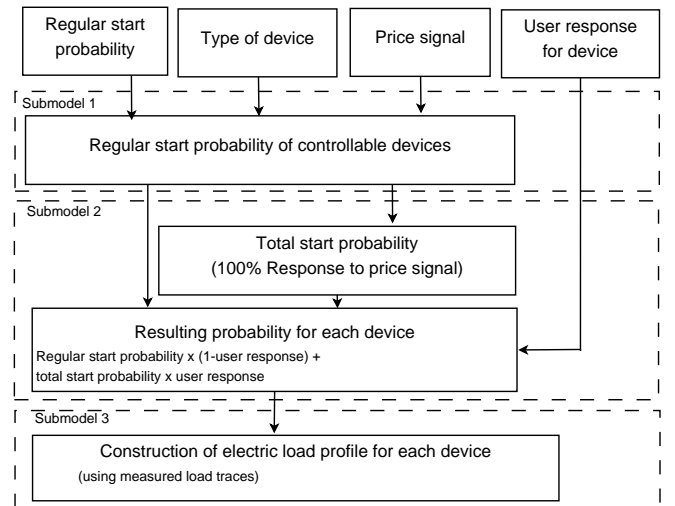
Regular start probability

Type of device

Price signal

User response for device

Submodel 1

Regular start probability of controllable devices

Submodel 2

Total start probability
(100% Response to price signal)

Resulting probability for each device
Regular start probability x (1-user response) +
total start probability x user response

Submodel 3

Construction of electric load profile for each device
(using measured load traces)